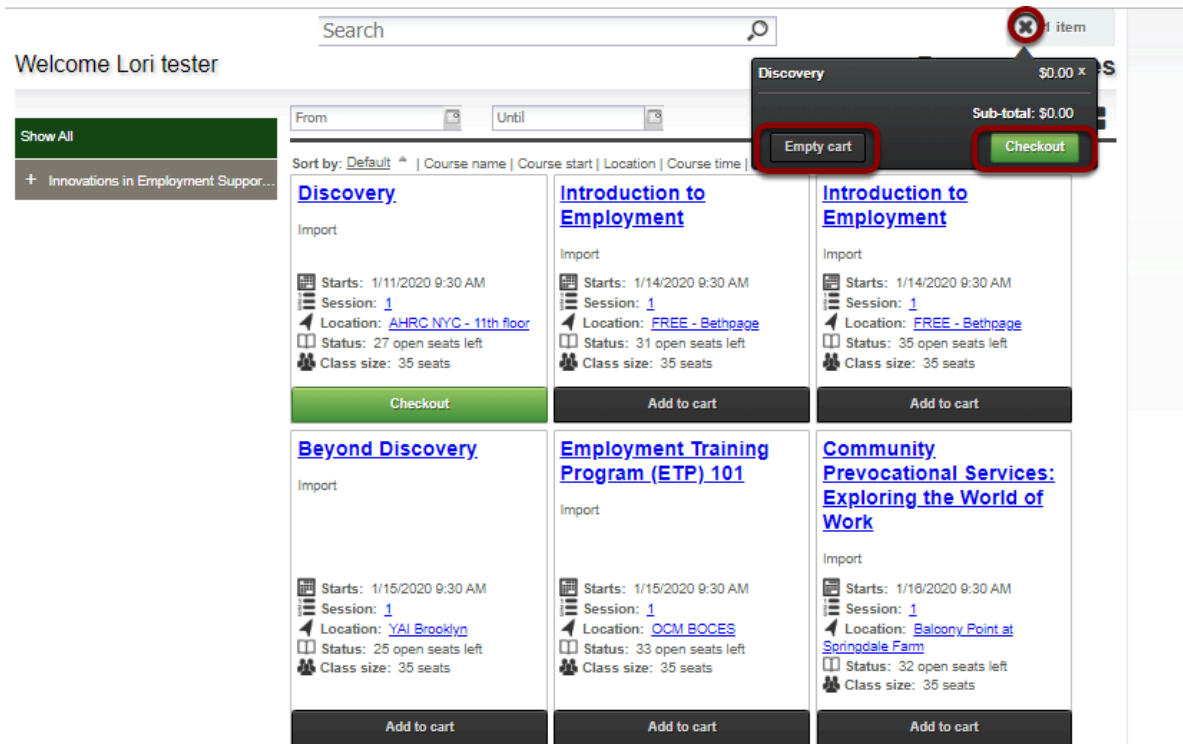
Search

1 item

Welcome Lori tester

Discovery $0.00 x

Sub-total: $0.00

Empty cart

Checkout

Show All

+ Innovations in Employment Suppor...

From

Until

Sort by: Default | Course name | Course start | Location | Course time |

Discovery

Import

Starts: 1/11/2020 9:30 AM
Session: 1
Location: AHRC NYC - 11th floor
Status: 27 open seats left
Class size: 35 seats

Checkout

Introduction to Employment

Import

Starts: 1/14/2020 9:30 AM
Session: 1
Location: FREE - Bethpage
Status: 31 open seats left
Class size: 35 seats

Add to cart

Introduction to Employment

Import

Starts: 1/14/2020 9:30 AM
Session: 1
Location: FREE - Bethpage
Status: 35 open seats left
Class size: 35 seats

Add to cart

Beyond Discovery

Import

Starts: 1/15/2020 9:30 AM
Session: 1
Location: YAI Brooklyn
Status: 25 open seats left
Class size: 35 seats

Add to cart

Employment Training Program (ETP) 101

Import

Starts: 1/15/2020 9:30 AM
Session: 1
Location: OCM BOCES
Status: 33 open seats left
Class size: 35 seats

Add to cart

Community Prevocational Services: Exploring the World of Work

Import

Starts: 1/16/2020 9:30 AM
Session: 1
Location: Balcony Point at Springdale Farm
Status: 32 open seats left
Class size: 35 seats

Add to cart